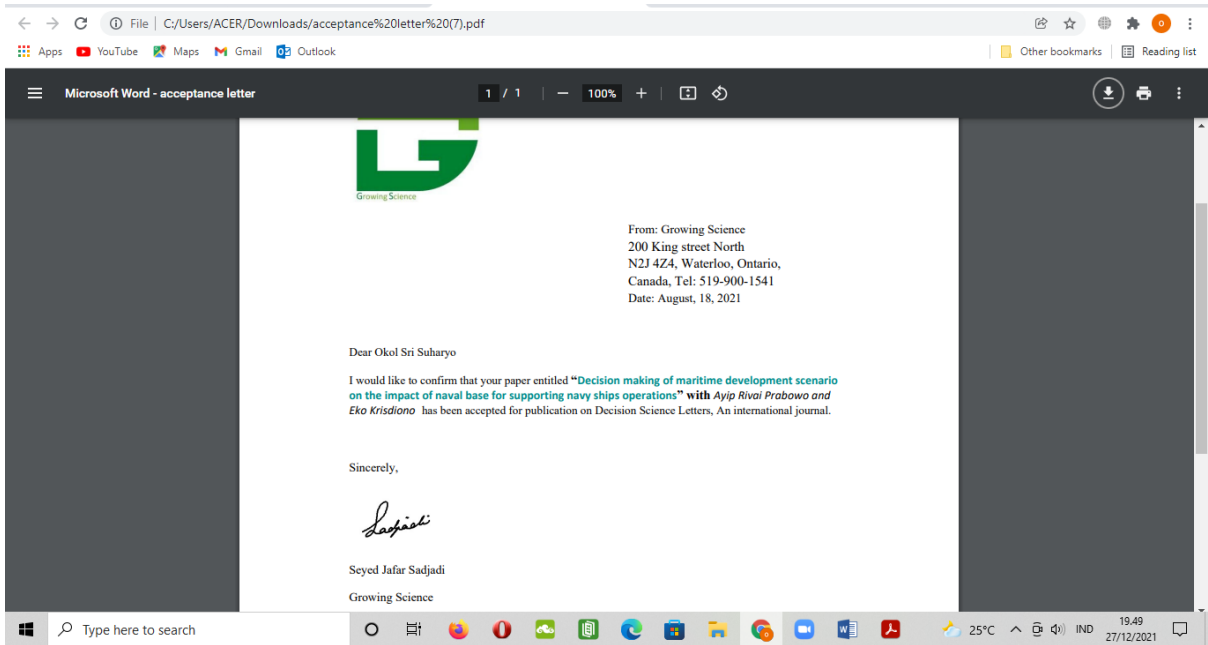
File | C:/Users/ACER/Downloads/acceptance%20letter%20(7).pdf

Apps YouTube Maps Gmail Outlook Other bookmarks Reading list

Microsoft Word - acceptance letter 1 / 1 100%

Growing Science

From: Growing Science
200 King street North
N2J 4Z4, Waterloo, Ontario,
Canada, Tel: 519-900-1541
Date: August, 18, 2021

Dear Okol Sri Suharyo

I would like to confirm that your paper entitled "Decision making of maritime development scenario on the impact of naval base for supporting navy ships operations" with Ayip Rivai Prabowo and Eko Krisdiono has been accepted for publication on Decision Science Letters, An international journal.

Sincerely,

Sadjadi

Seyed Jafar Sadjadi

Growing Science

Type here to search 25°C IND 19.49 27/12/2021